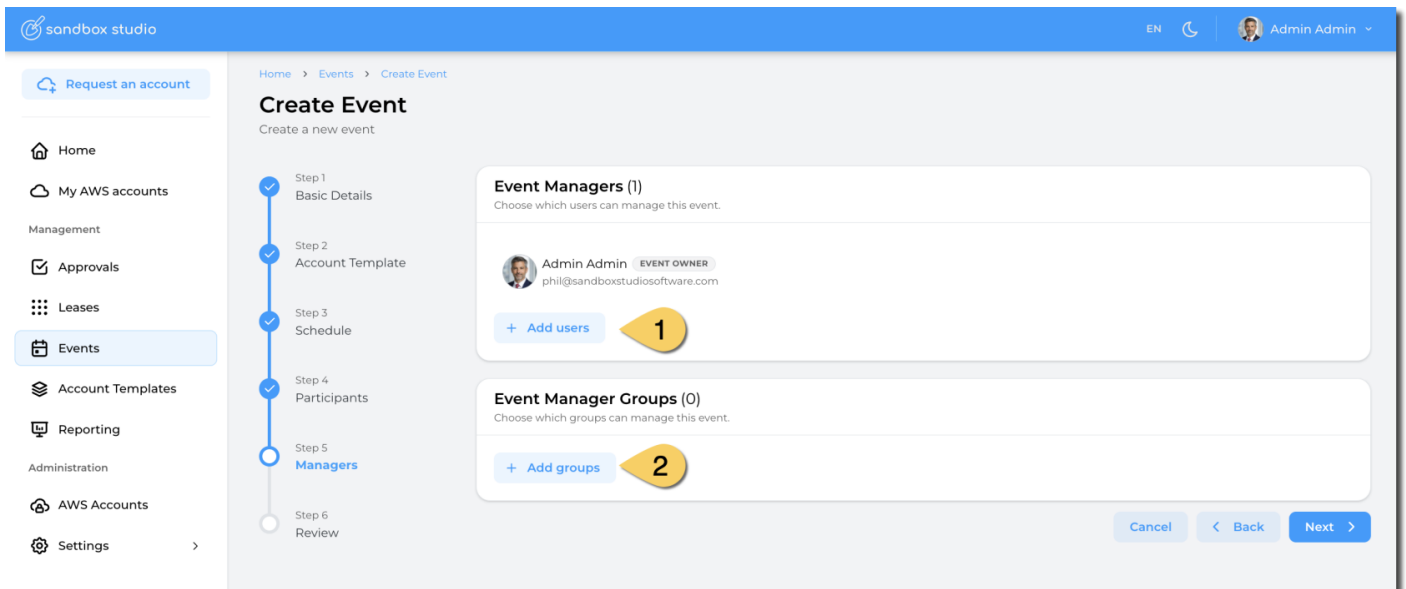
sandbox studio

EN

Admin Admin

Request an account

Home

My AWS accounts

Management

Approvals

Leases

Events

Account Templates

Reporting

Administration

AWS Accounts

Settings

Home > Events > Create Event

Create Event

Create a new event

Step 1
Basic Details

Step 2
Account Template

Step 3
Schedule

Step 4
Participants

Step 5
Managers

Step 6
Review

Event Managers (1)

Choose which users can manage this event.

Admin Admin EVENT OWNER
phil@sandboxstudiosoftware.com

+ Add users

1

Event Manager Groups (0)

Choose which groups can manage this event.

+ Add groups

2

Cancel

< Back

Next >